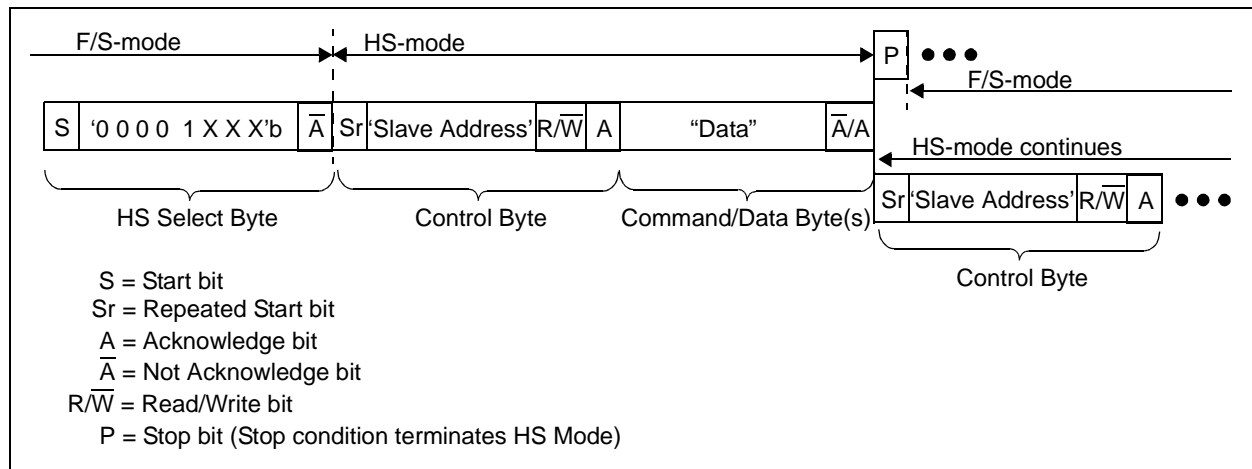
F/S-mode

HS-mode

P ● ● ●

F/S-mode

S | '0 0 0 0 1 X X X'b | $\overline{A}$ | Sr | 'Slave Address' | R/$\overline{W}$ | A | "Data" | $\overline{A}$/A

HS-mode continues

Sr | 'Slave Address' | R/$\overline{W}$ | A ● ● ●

HS Select Byte

Control Byte

Command/Data Byte(s)

Control Byte

S = Start bit
Sr = Repeated Start bit
A = Acknowledge bit
$\overline{A}$ = Not Acknowledge bit
R/$\overline{W}$ = Read/Write bit
P = Stop bit (Stop condition terminates HS Mode)